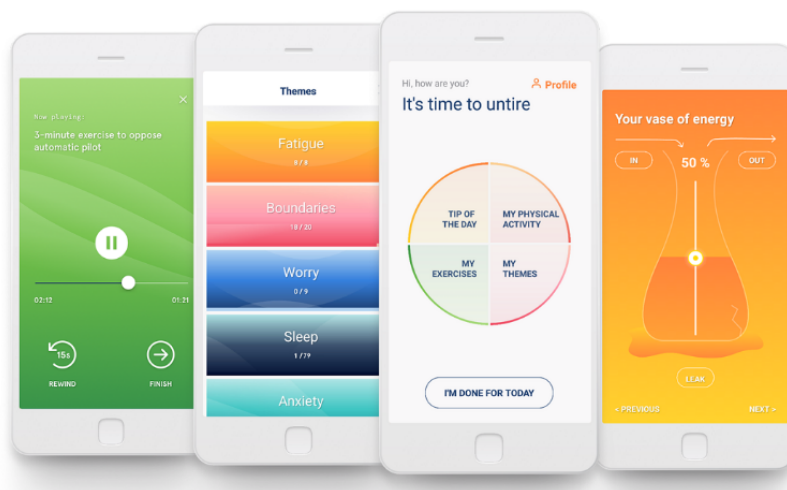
Now playing:

3-minute exercise to oppose automatic pilot

×

02:12

01:21

15s

REWIND

FINISH

Themes

Fatigue

0 / 8

Boundaries

18 / 20

Worry

0 / 9

Sleep

1 / 79

Anxiety

Hi, how are you?

Profile

It's time to untire

TIP OF THE DAY

MY PHYSICAL ACTIVITY

MY EXERCISES

MY THEMES

I'M DONE FOR TODAY

Your vase of energy

IN

50 %

OUT

LEAK

< PREVIOUS

NEXT >